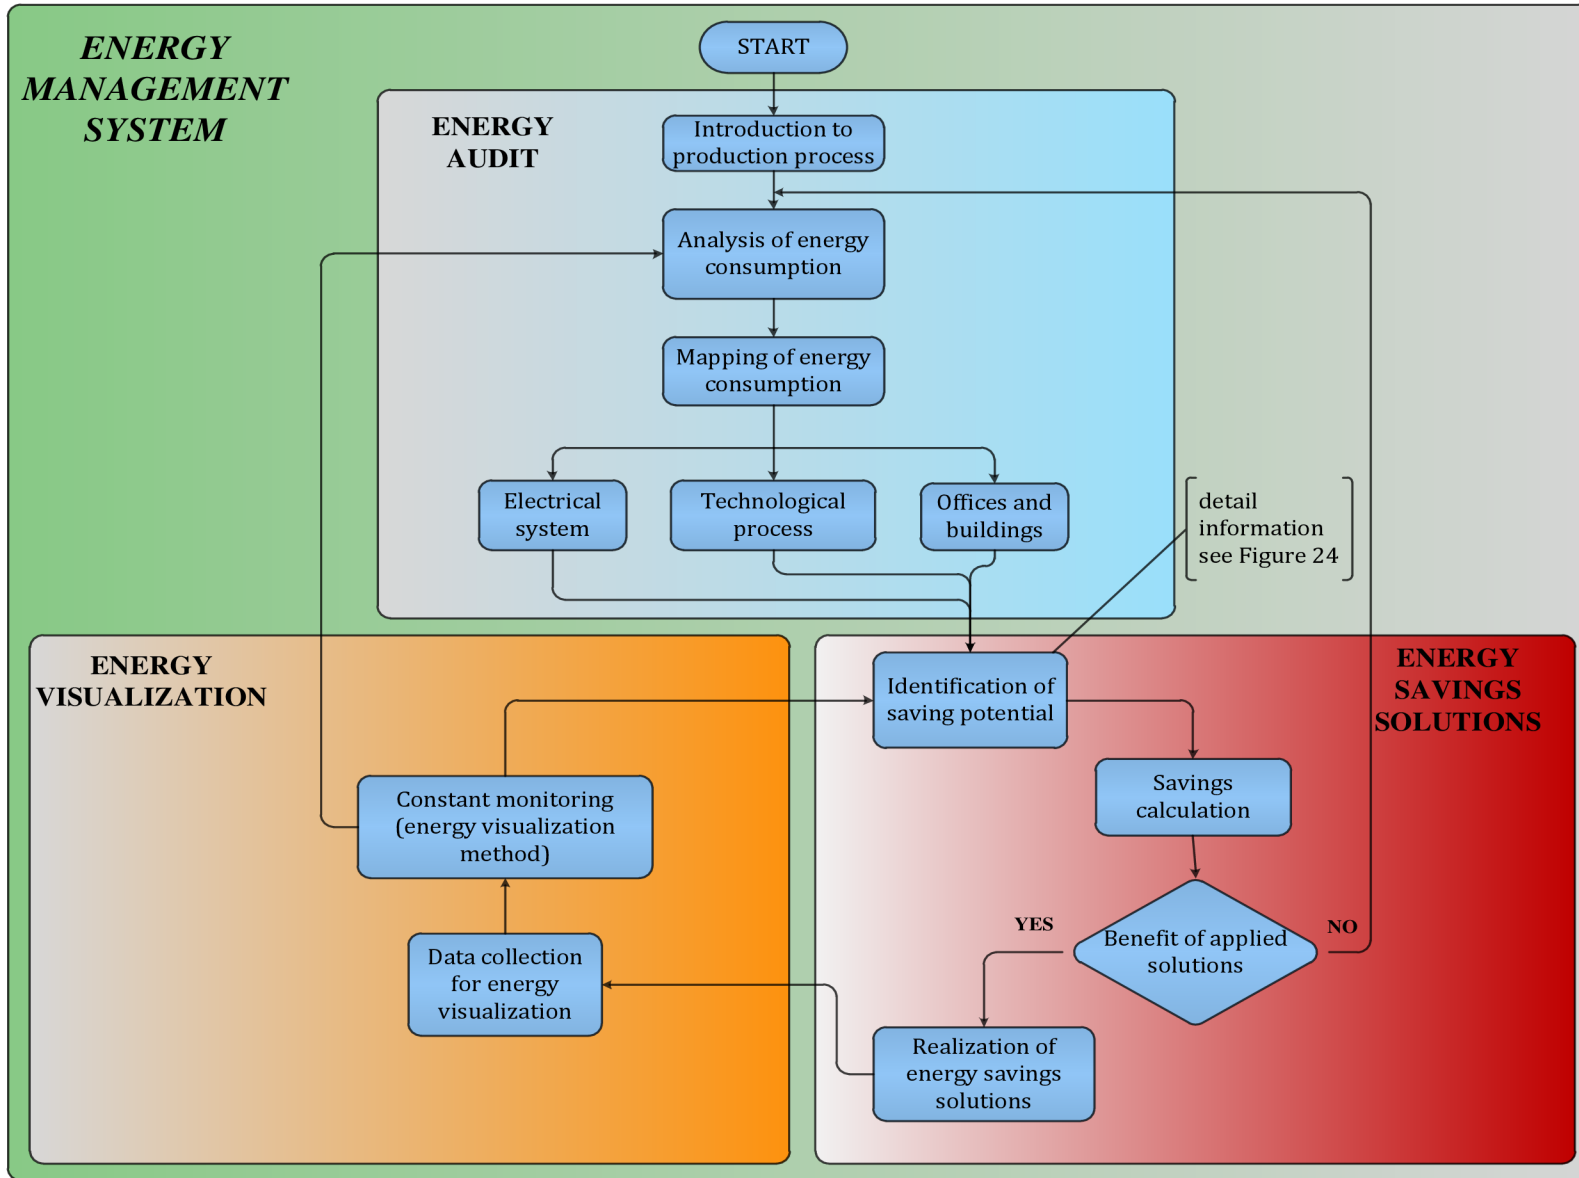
ENERGY MANAGEMENT SYSTEM

START

ENERGY AUDIT

Introduction to production process

Analysis of energy consumption

Mapping of energy consumption

Electrical system

Technological process

Offices and buildings

detail information see Figure 24

ENERGY VISUALIZATION

ENERGY SAVINGS SOLUTIONS

Identification of saving potential

Savings calculation

Constant monitoring (energy visualization method)

YES

Benefit of applied solutions

NO

Data collection for energy visualization

Realization of energy savings solutions